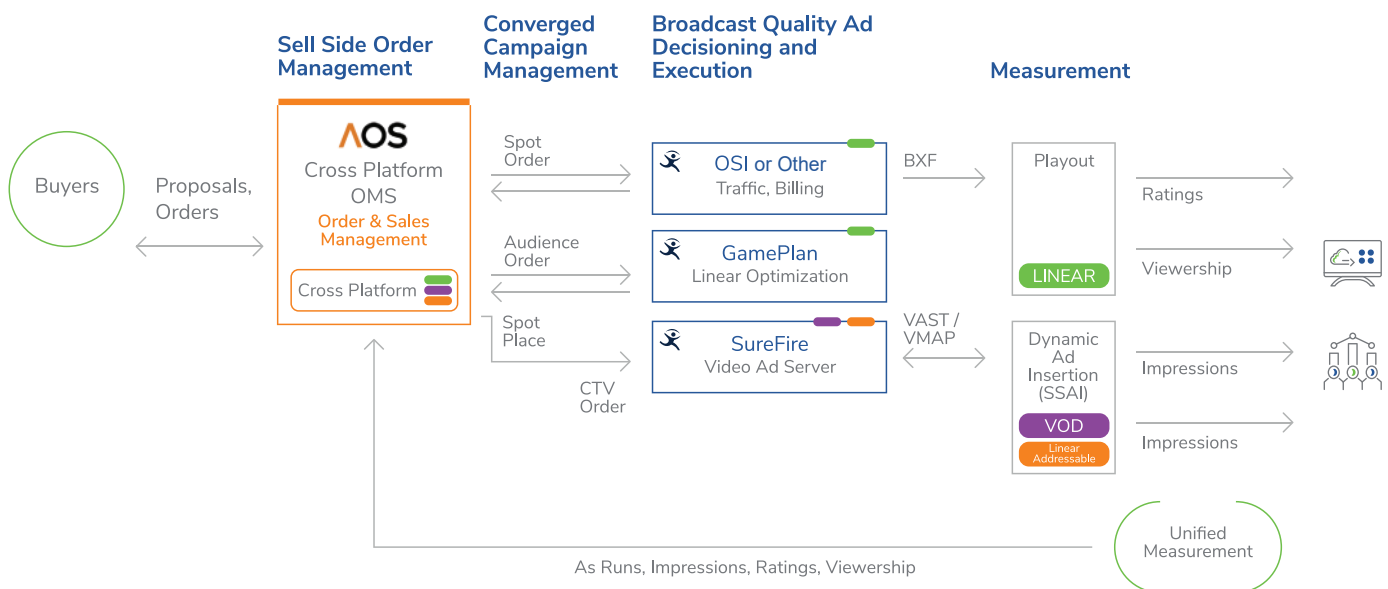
Sell Side Order Management

Converged Campaign Management

Broadcast Quality Ad Decisioning and Execution

Measurement

Buyers

Proposals, Orders

AOS
Cross Platform OMS
Order & Sales Management
Cross Platform

Spot Order

Audience Order

Spot Place

CTV Order

OSI or Other
Traffic, Billing

GamePlan
Linear Optimization

SureFire
Video Ad Server

BXF

VAST / VMAP

Playout
LINEAR

Dynamic Ad Insertion (SSAI)
VOD
Linear Addressable

Ratings

Viewership

Impressions

Impressions

Unified Measurement

As Runs, Impressions, Ratings, Viewership